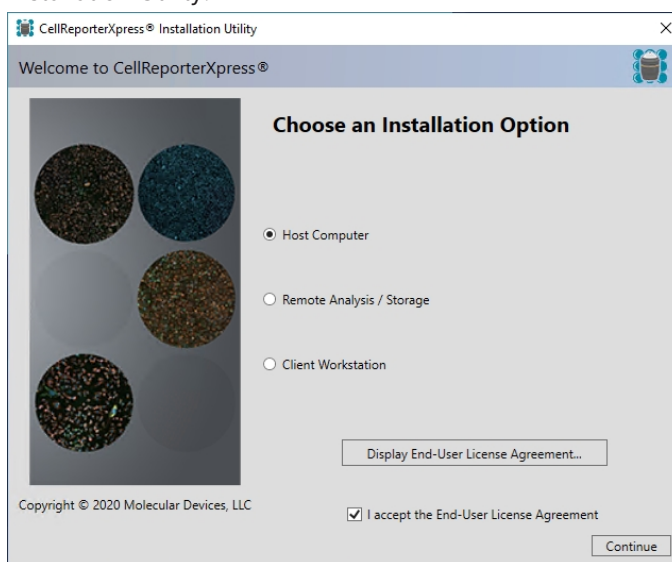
Installation Utility

CellReporterXpress® Installation Utility

×

Welcome to CellReporterXpress®

Choose an Installation Option

Host Computer

Remote Analysis / Storage

Client Workstation

Display End-User License Agreement...

Copyright © 2020 Molecular Devices, LLC

I accept the End-User License Agreement

Continue